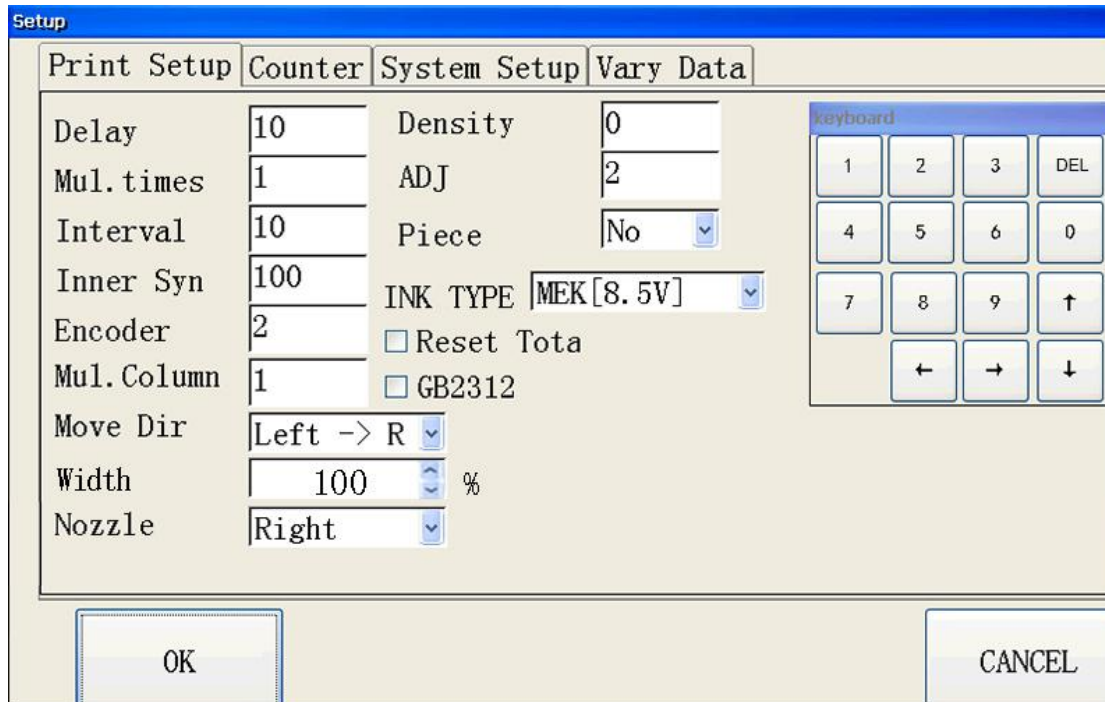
Setup

Print Setup | Counter | System Setup | Vary Data

Delay 10
Mul.times 1
Interval 10
Inner Syn 100
Encoder 2
Mul.Column 1
Move Dir Left -> R
Width 100 %
Nozzle Right

Density 0
ADJ 2
Piece No
INK TYPE MEK[8.5V]
Reset Tota
GB2312

keyboard

| 1 | 2 | 3 | DEL |
|---|---|---|---|
| 4 | 5 | 6 | 0 |
| 7 | 8 | 9 | ↑ |
|  | ← | → | ↓ |

OK

CANCEL